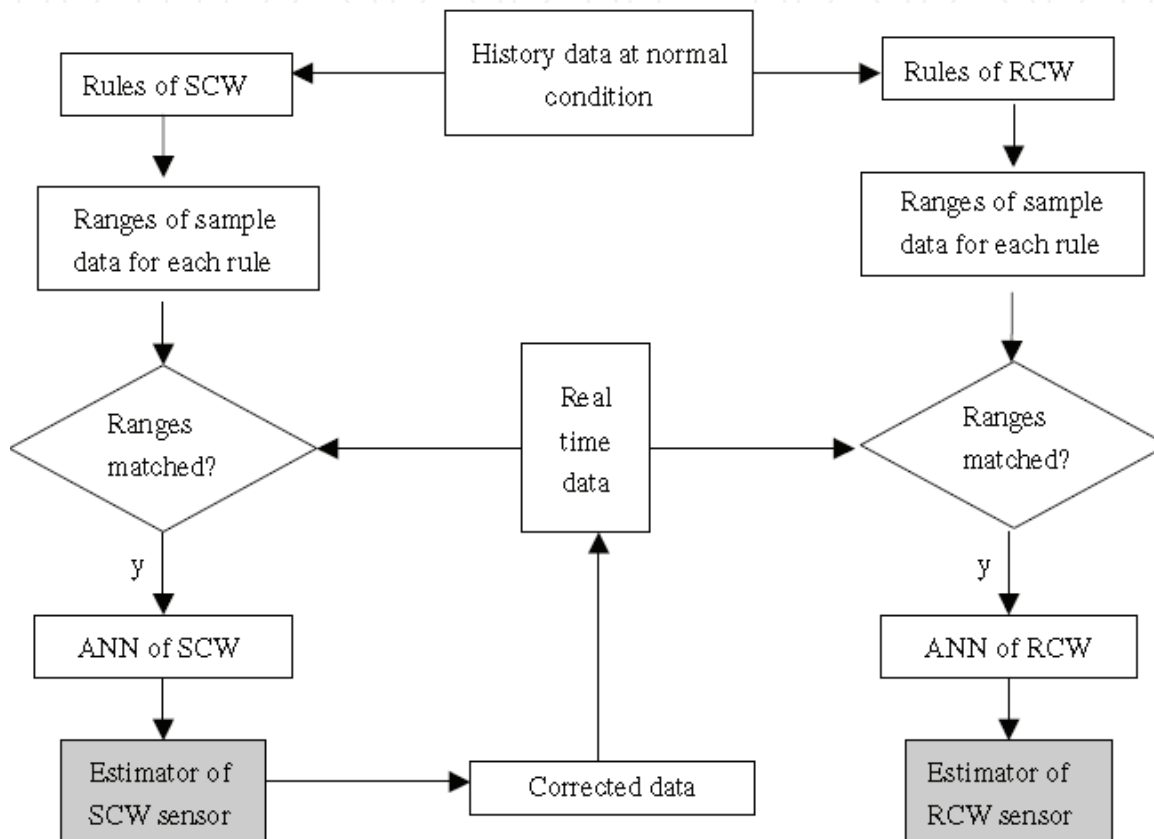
History data at normal condition

Rules of SCW

Rules of RCW

Ranges of sample data for each rule

Ranges of sample data for each rule

Ranges matched?

Real time data

Ranges matched?

y

y

ANN of SCW

ANN of RCW

Estimator of SCW sensor

Corrected data

Estimator of RCW sensor